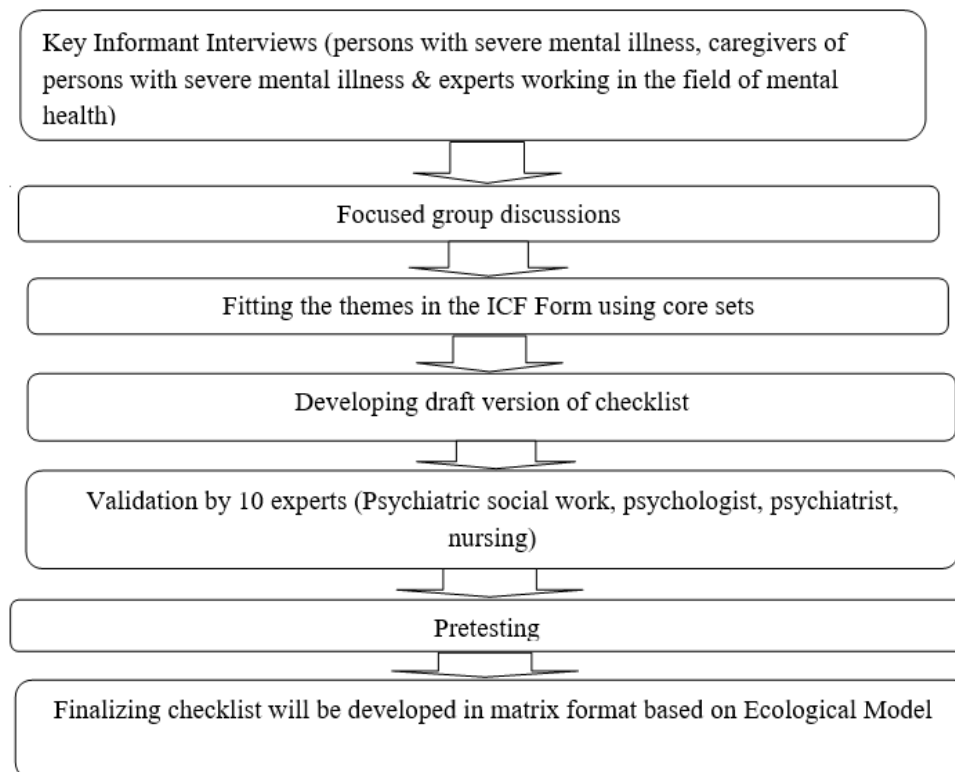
Key Informant Interviews (persons with severe mental illness, caregivers of persons with severe mental illness & experts working in the field of mental health)

Focused group discussions

Fitting the themes in the ICF Form using core sets

Developing draft version of checklist

Validation by 10 experts (Psychiatric social work, psychologist, psychiatrist, nursing)

Pretesting

Finalizing checklist will be developed in matrix format based on Ecological Model